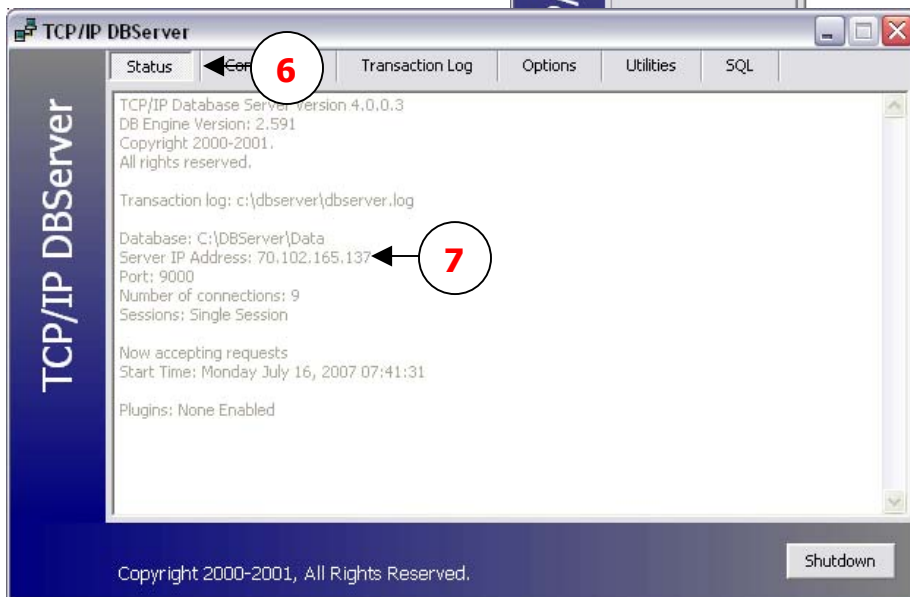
TCP/IP DBServer

Status | Con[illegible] | 6 | Transaction Log | Options | Utilities | SQL

TCP/IP DBServer

TCP/IP Database Server Version 4.0.0.3
DB Engine Version: 2.591
Copyright 2000-2001.
All rights reserved.

Transaction log: c:\dbserver\dbserver.log

Database: C:\DBServer\Data
Server IP Address: 70.102.165.137
Port: 9000
Number of connections: 9
Sessions: Single Session

Now accepting requests
Start Time: Monday July 16, 2007 07:41:31

Plugins: None Enabled

7

Copyright 2000-2001, All Rights Reserved.

Shutdown